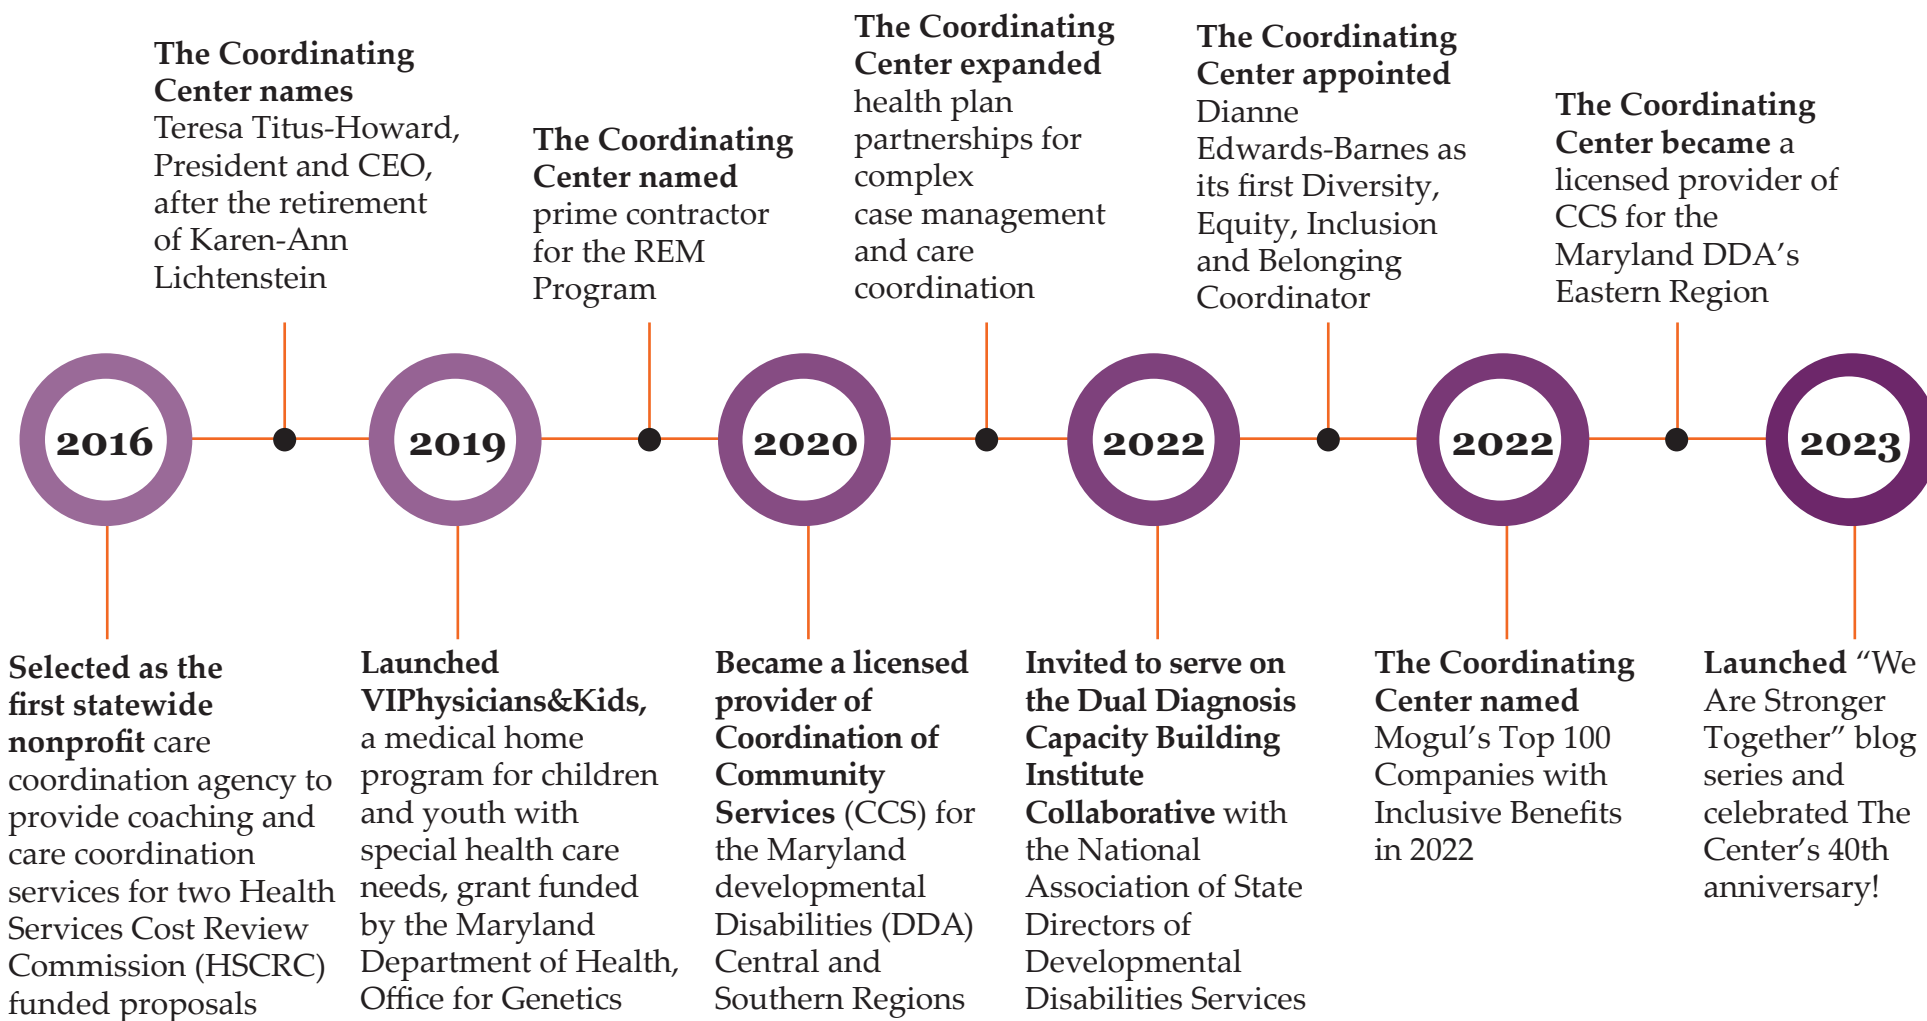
The Coordinating Center names Teresa Titus-Howard, President and CEO, after the retirement of Karen-Ann Lichtenstein

The Coordinating Center named prime contractor for the REM Program

The Coordinating Center expanded health plan partnerships for complex case management and care coordination

The Coordinating Center appointed Dianne Edwards-Barnes as its first Diversity, Equity, Inclusion and Belonging Coordinator

The Coordinating Center became a licensed provider of CCS for the Maryland DDA's Eastern Region

2016

2019

2020

2022

2022

2023

Selected as the first statewide nonprofit care coordination agency to provide coaching and care coordination services for two Health Services Cost Review Commission (HSCRC) funded proposals

Launched VIPhysicians&Kids, a medical home program for children and youth with special health care needs, grant funded by the Maryland Department of Health, Office for Genetics

Became a licensed provider of Coordination of Community Services (CCS) for the Maryland developmental Disabilities (DDA) Central and Southern Regions

Invited to serve on the Dual Diagnosis Capacity Building Institute Collaborative with the National Association of State Directors of Developmental Disabilities Services

The Coordinating Center named Mogul's Top 100 Companies with Inclusive Benefits in 2022

Launched "We Are Stronger Together" blog series and celebrated The Center's 40th anniversary!